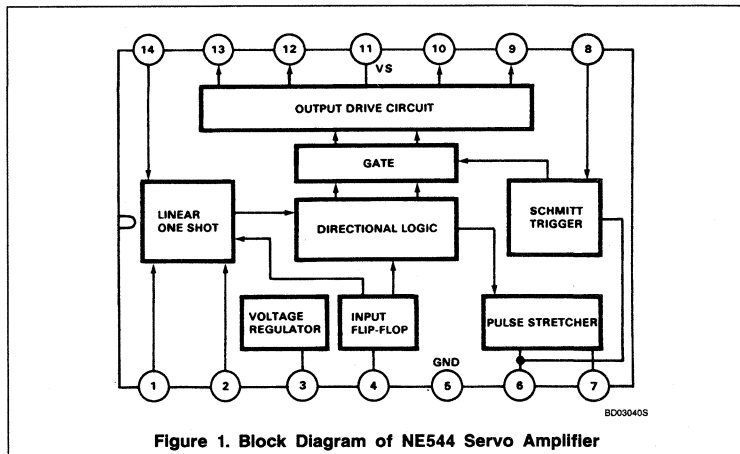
14
13
12
11
VS
10
9
8

OUTPUT DRIVE CIRCUIT

GATE

LINEAR ONE SHOT

DIRECTIONAL LOGIC

SCHMITT TRIGGER

VOLTAGE REGULATOR

INPUT FLIP-FLOP

PULSE STRETCHER

GND

1
2
3
4
5
6
7

BD03040S

Figure 1. Block Diagram of NE544 Servo Amplifier